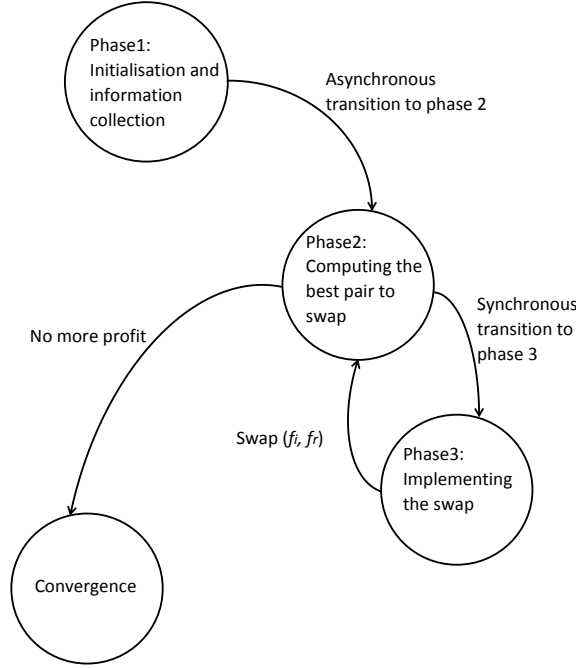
Phase1: Initialisation and information collection

Asynchronous transition to phase 2

Phase2: Computing the best pair to swap

Synchronous transition to phase 3

No more profit

Swap ($f_i$, $f_r$)

Phase3: Implementing the swap

Convergence